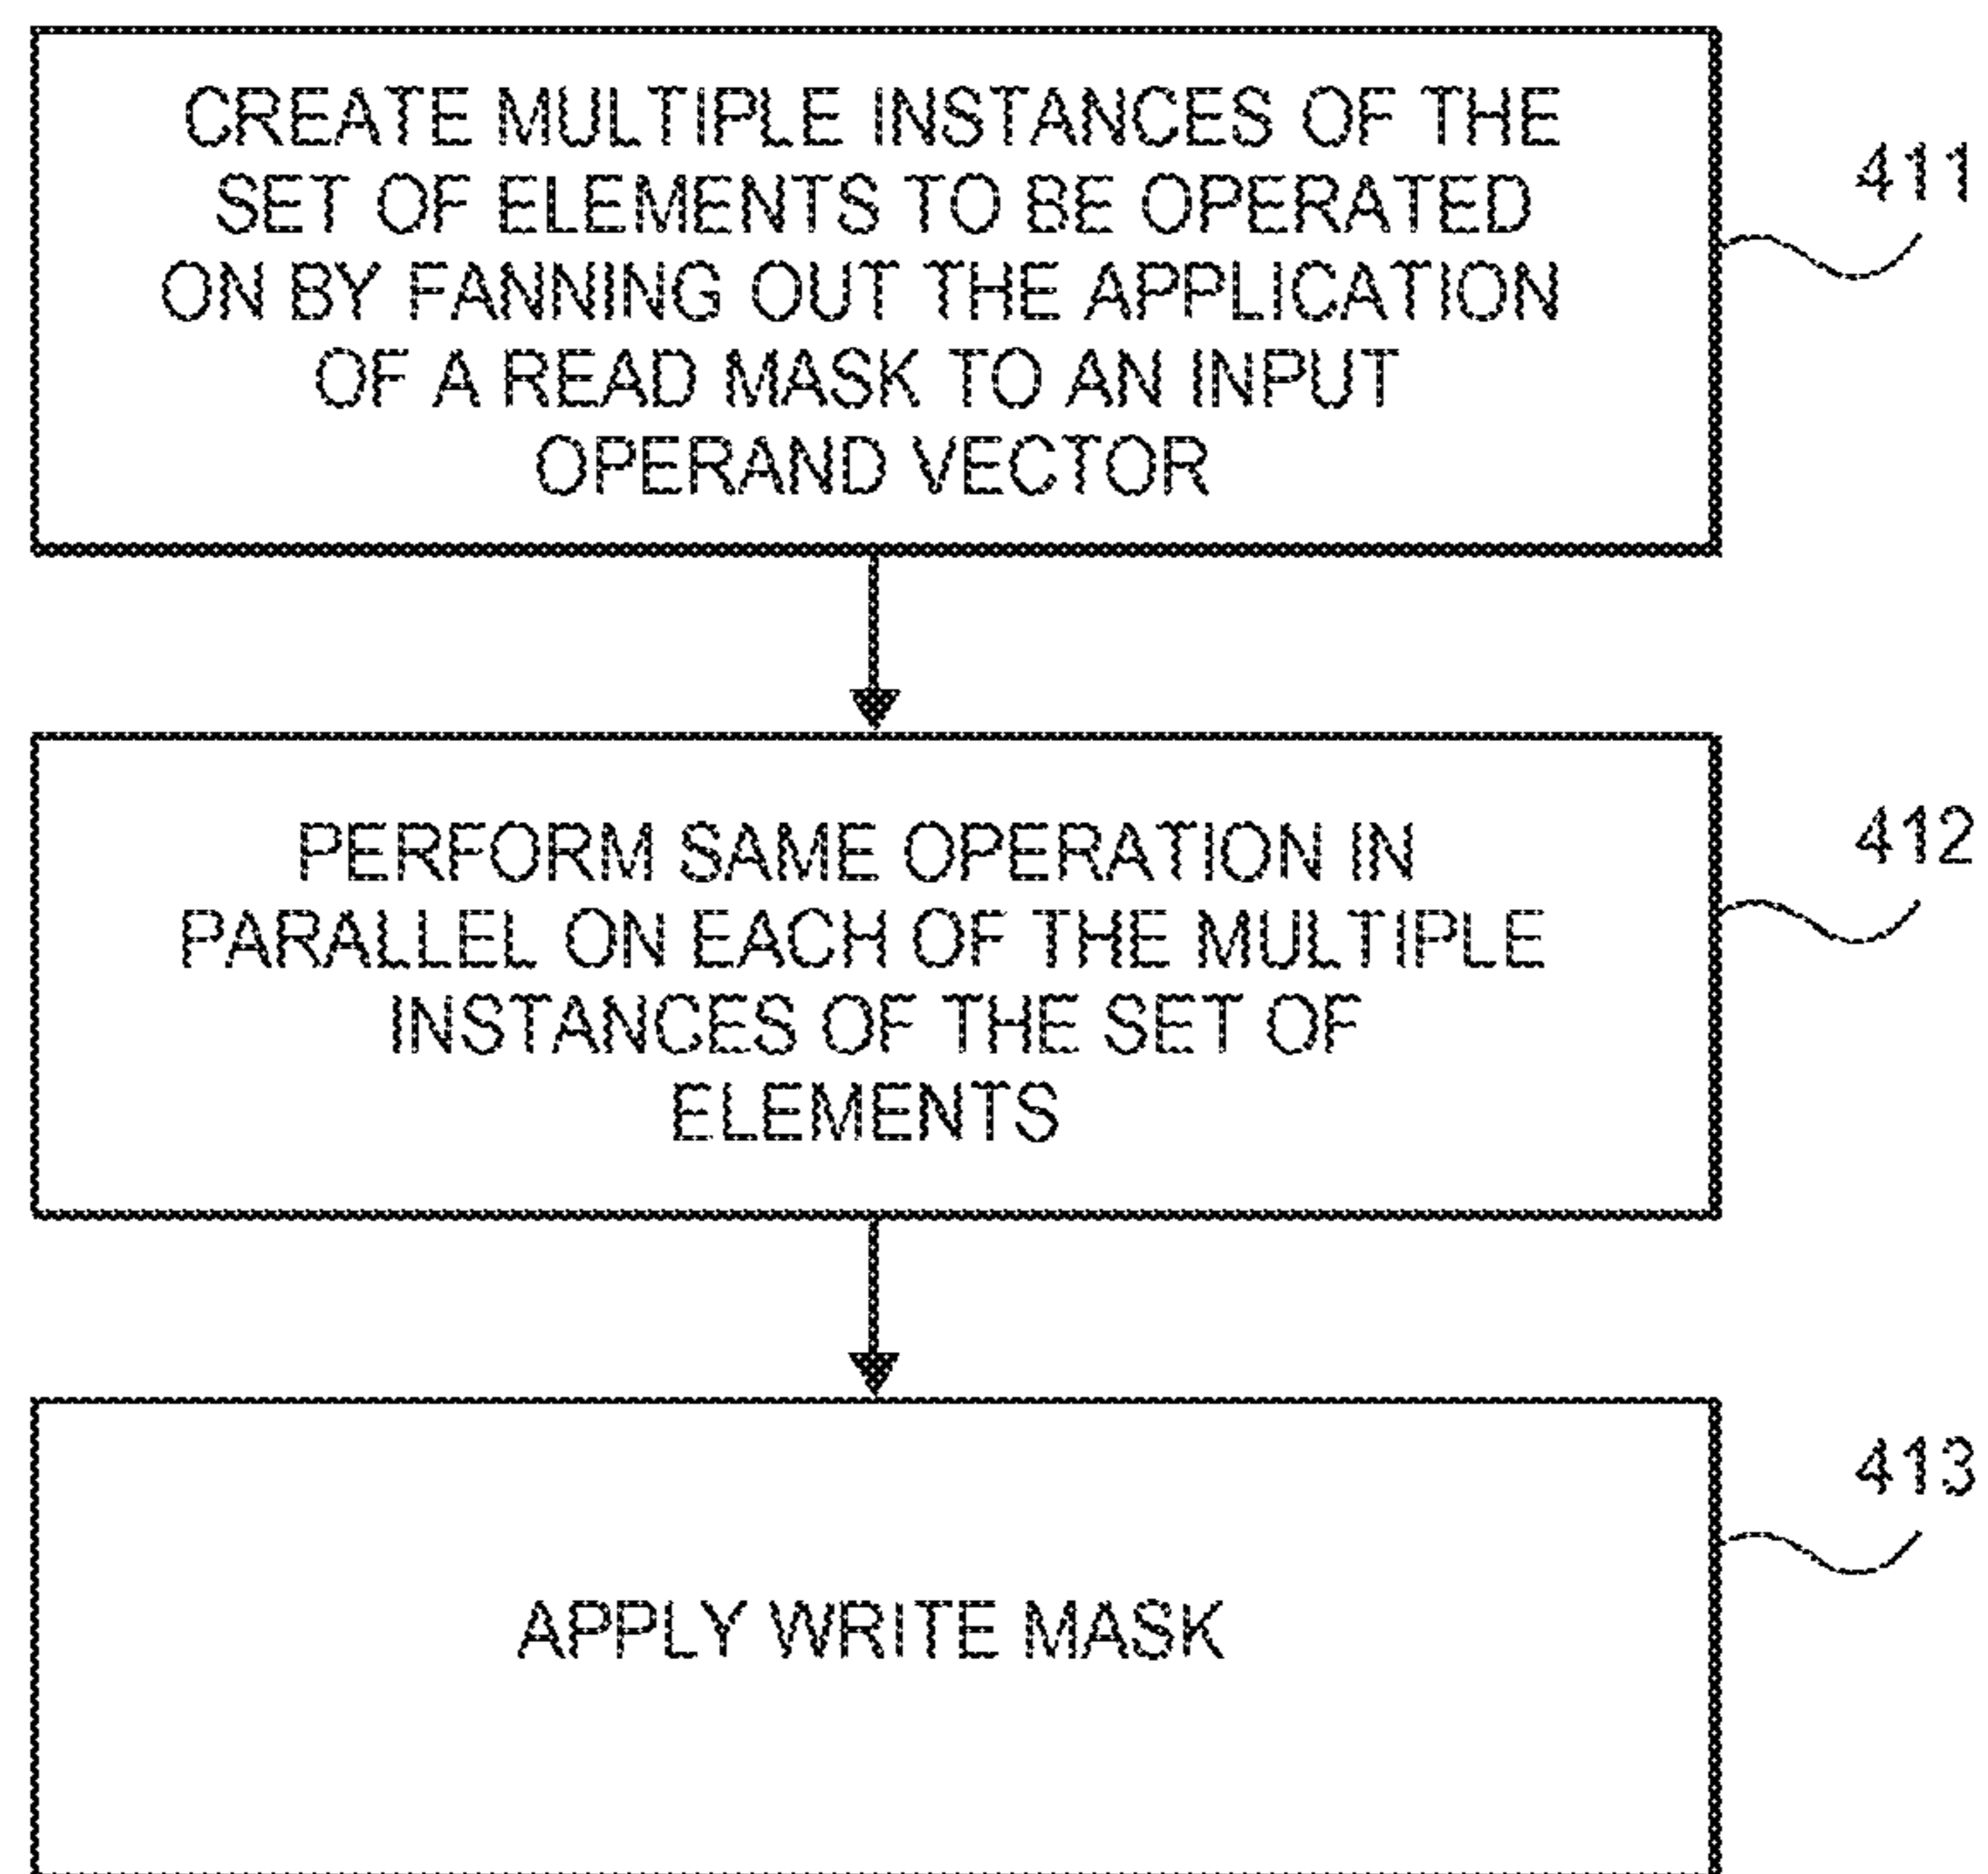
CREATE MULTIPLE INSTANCES OF THE SET OF ELEMENTS TO BE OPERATED ON BY FANNING OUT THE APPLICATION OF A READ MASK TO AN INPUT OPERAND VECTOR

411

PERFORM SAME OPERATION IN PARALLEL ON EACH OF THE MULTIPLE INSTANCES OF THE SET OF ELEMENTS

412

APPLY WRITE MASK

413